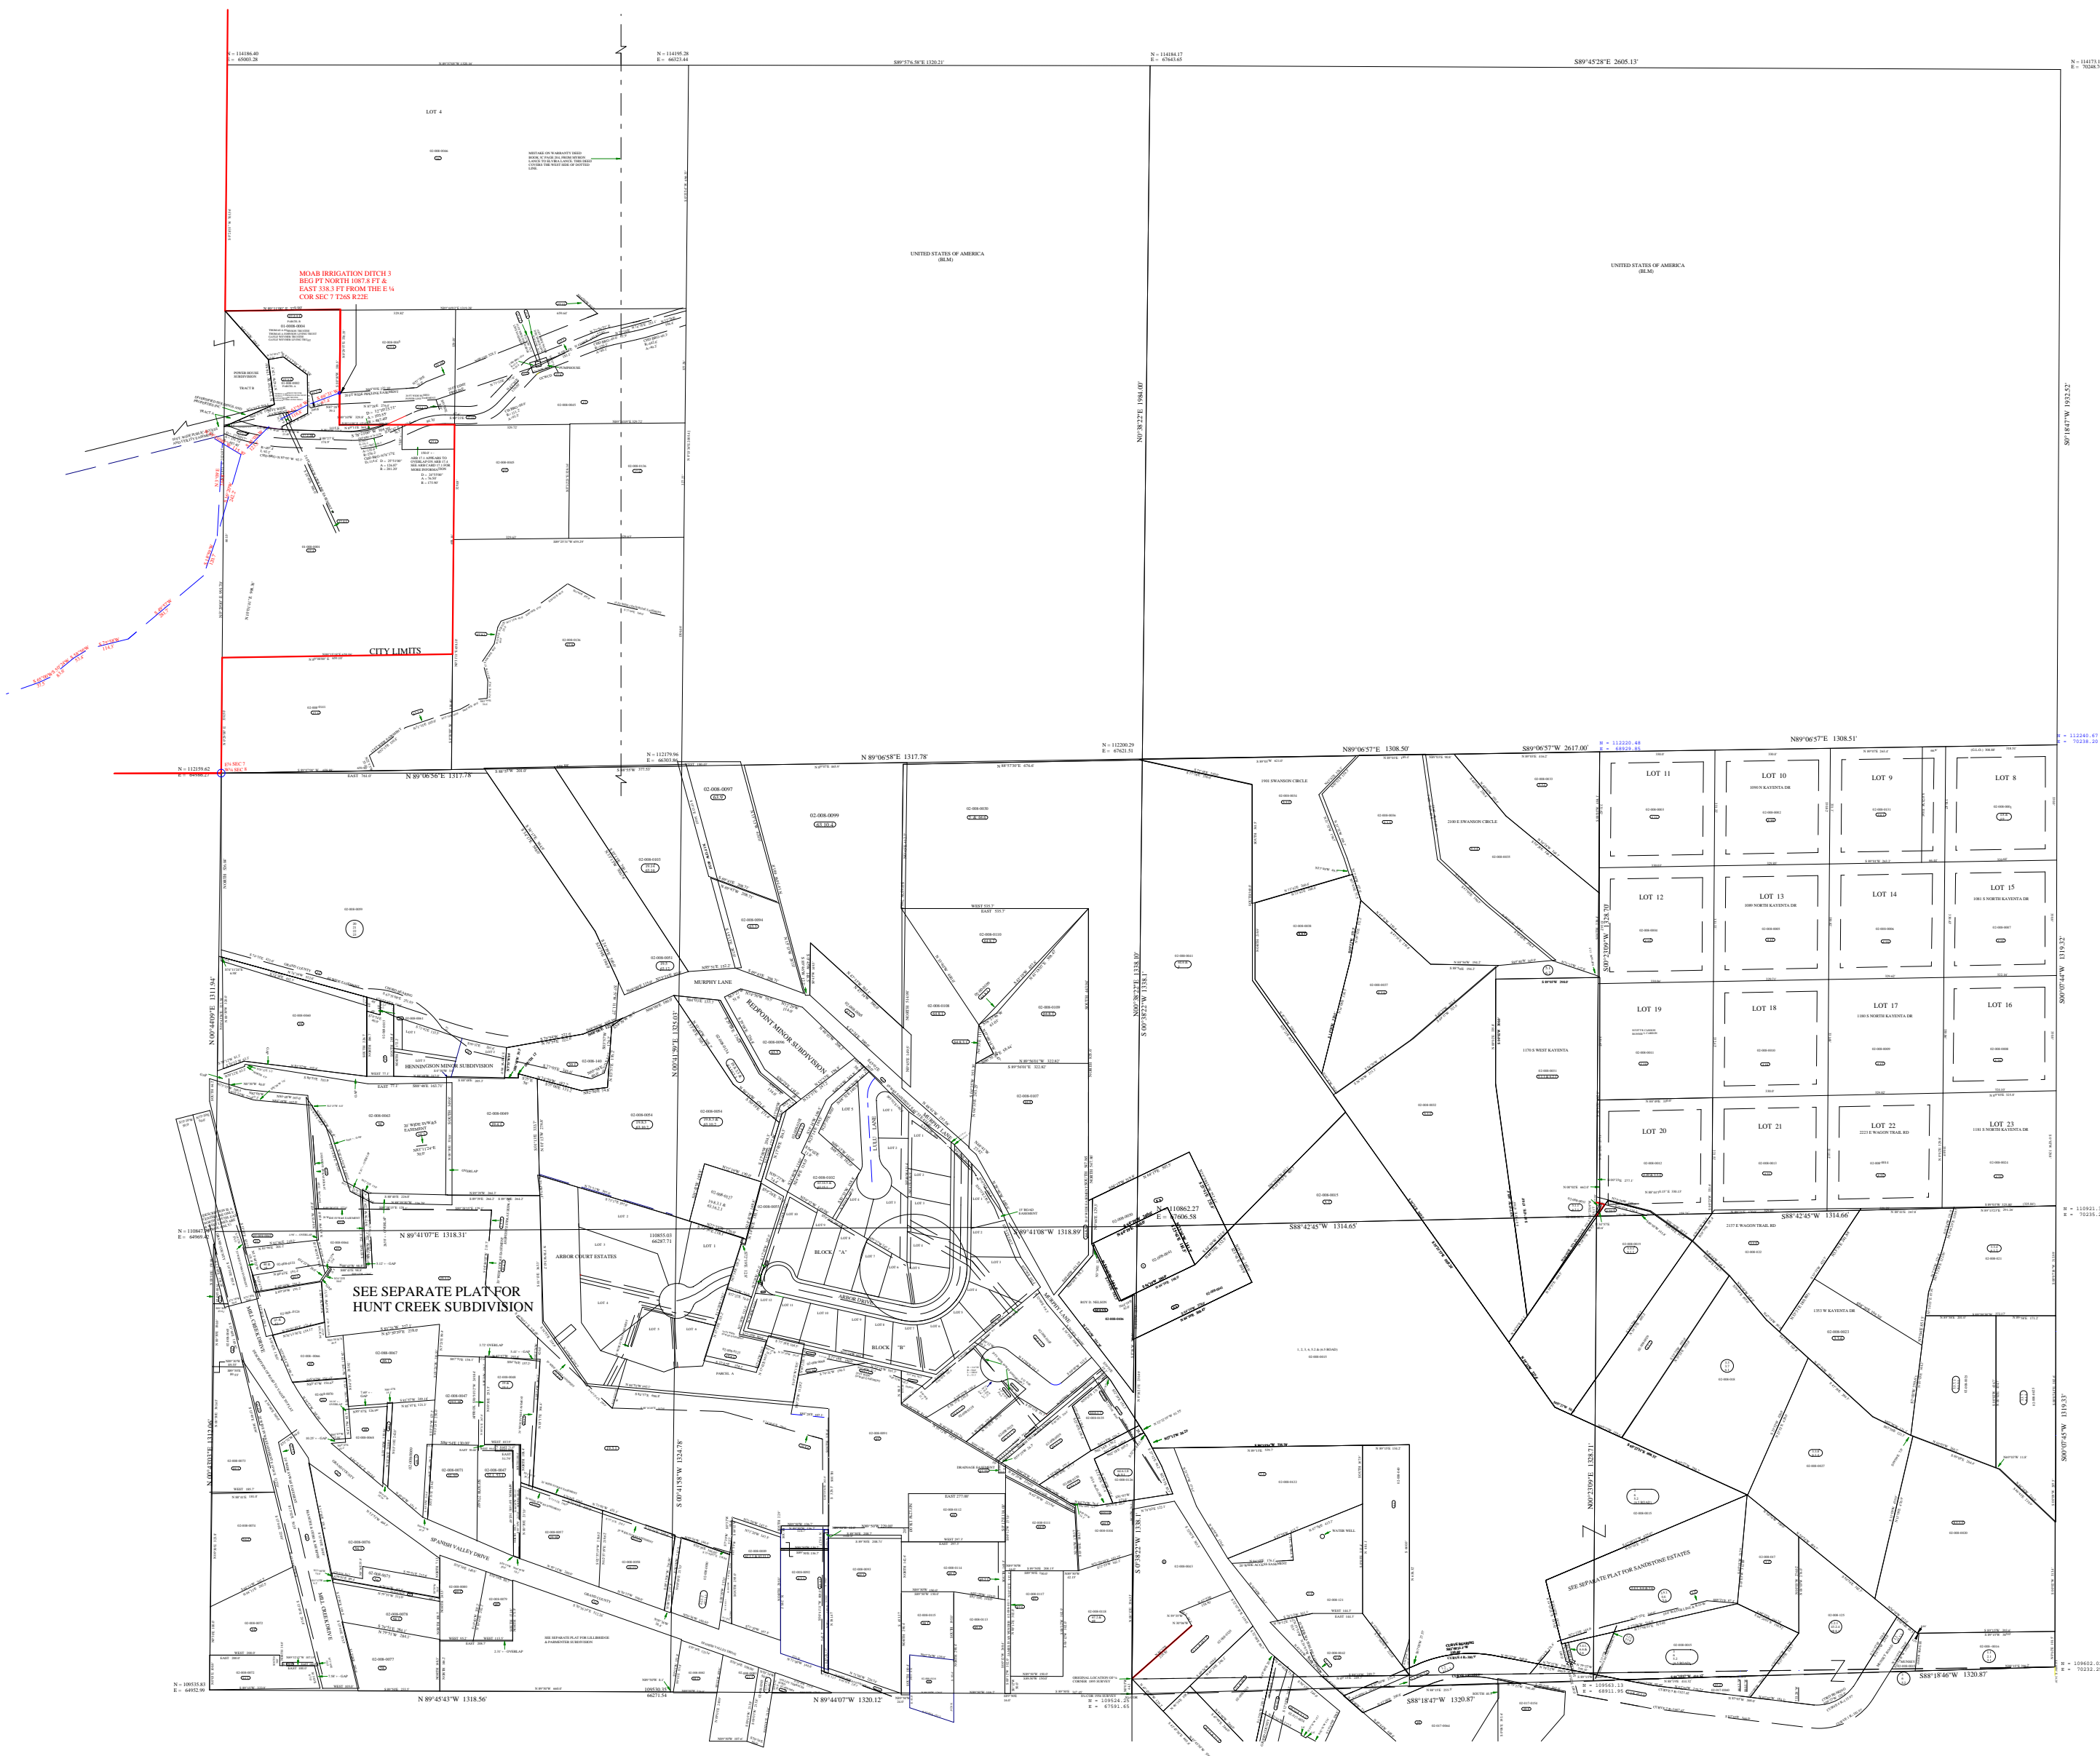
N = 114186.40
E = 65003.28

N = 114195.28
E = 66323.44

S89°57'6.58"E 1320.21'

N = 114184.17
E = 67643.63

S89°45'28"E 2605.13'

N = 114173.
E = 70248.

LOT 4

UNITED STATES OF AMERICA
(BLM)

UNITED STATES OF AMERICA
(BLM)

N0°38'22"E 1984.00'

S0°18'47"W 1932.52'

MOAB IRRIGATION DITCH 3
BEG PT NORTH 1087.8 FT &
EAST 338.3 FT FROM THE E ¼
COR SEC 7 T26S R22E

CITY LIMITS

N = 112159.62

N = 112179.06
E = 66301.96

N 89°06'56"E 1317.78'

N 89°06'58"E 1317.78'

N = 112200.29
E = 67621.51

N89°06'57"E 1308.50'

S89°06'57"W 2617.00'

N89°06'57"E 1308.51'

N = 112240.67
E = 70238.20

02-008-0097

02-008-0099

LOT 11

LOT 10

LOT 9

LOT 8

LOT 12

LOT 13

LOT 14

LOT 15

LOT 19

LOT 18

LOT 17

LOT 16

LOT 20

LOT 21

LOT 22

LOT 23

S00°23'09"W 1328.70'

S00°07'44"W 1319.32'

N 00°44'09"E 1311.94'

N00°41'58"E 1323.63'

N00°38'22"E 1328.19'

S 00°38'22"W 1338.1'

MURPHY LANE

REDPOINT MINOR SUBDIVISION

HENNINGSON MINOR SUBDIVISION

N 89°41'07"E 1318.31'

N 89°41'08"W 1318.89'

110862.27
E = 67606.58

S88°42'45"W 1314.65'

S88°42'45"W 1314.66'

N = 110921.
E = 70235.

N = 110847
E = 64969.47

110855.03
66287.71

ARBOR COURT ESTATES

BLOCK "A"

BLOCK "B"

SEE SEPARATE PLAT FOR
HUNT CREEK SUBDIVISION

SPANISH VALLEY DRIVE

MILL CREEK DRIVE

S 00°41'58"W 1324.78'

N 00°41'01"E 1312.06'

S 0°38'22"W 1338.1'

S00°23'09"W 1328.71'

S00°07'45"W 1319.33'

SEE SEPARATE PLAT FOR SANDSTONE ESTATES

WATER WELL

N = 109535.83
E = 64952.90

N 89°45'43"W 1318.56'

109535.31
66271.54

N 89°44'07"W 1320.12'

N = 109524.24
E = 67591.65

S88°18'47"W 1320.87'

N = 109543.13
E = 68911.95

S88°18'46"W 1320.87'

N = 109602.
E = 70232.